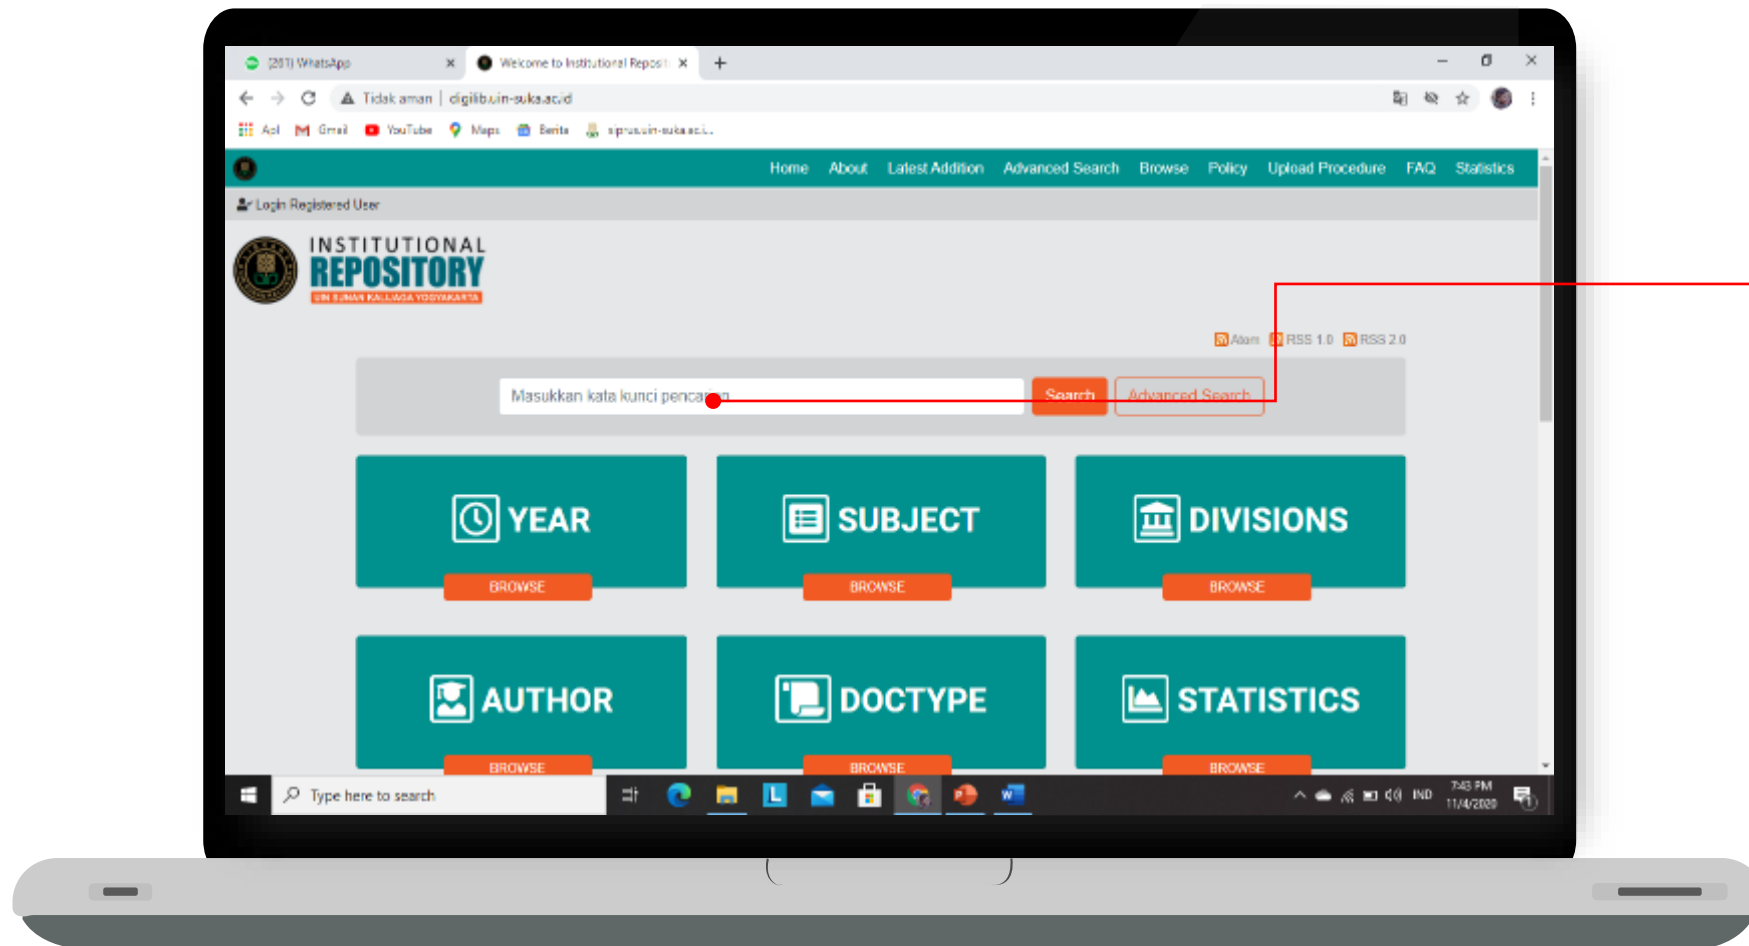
(281) WhatsApp
Welcome to Institutional Reposit
Tidak aman | digilib.uin-suka.ac.id
Apl Gmail YouTube Maps Berita sipras.uin-suka.ac.i...

Home About Latest Addition Advanced Search Browse Policy Upload Procedure FAQ Statistics

Login Registered User

INSTITUTIONAL
REPOSITORY
UIN SUNAN KALIJAGA YOGYAKARTA

Atom RSS 1.0 RSS 2.0

Masukkan kata kunci pencarian
Search
Advanced Search

YEAR
BROWSE

SUBJECT
BROWSE

DIVISIONS
BROWSE

AUTHOR
BROWSE

DOCTYPE
BROWSE

STATISTICS
BROWSE

Type here to search
IND
7:43 PM
11/4/2020